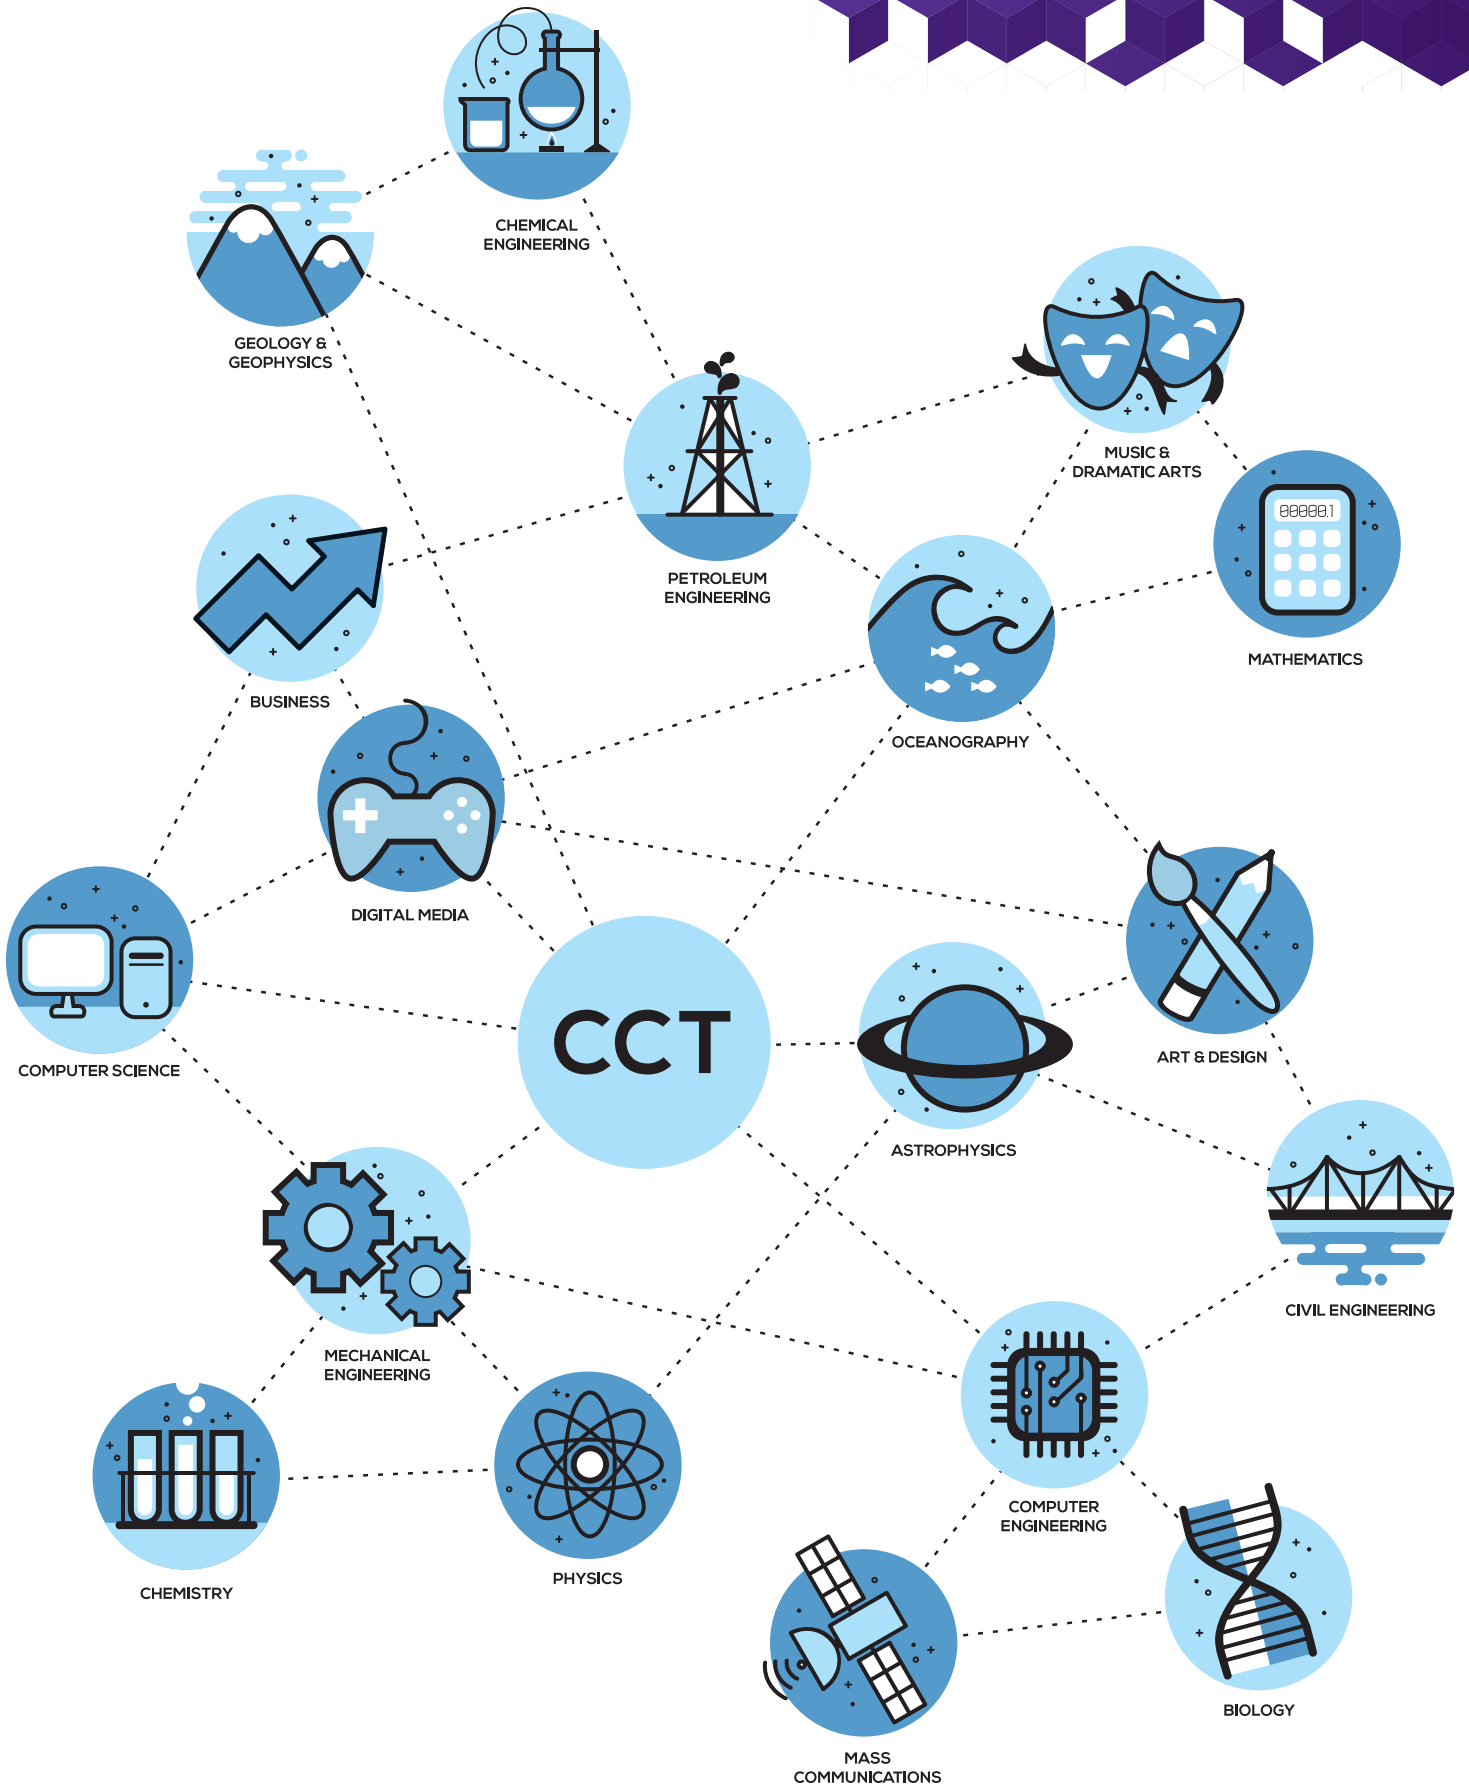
CHEMICAL ENGINEERING

GEOLOGY & GEOPHYSICS

MUSIC & DRAMATIC ARTS

PETROLEUM ENGINEERING

88888.1

MATHEMATICS

BUSINESS

OCEANOGRAPHY

DIGITAL MEDIA

CCT

ART & DESIGN

COMPUTER SCIENCE

ASTROPHYSICS

CIVIL ENGINEERING

MECHANICAL ENGINEERING

COMPUTER ENGINEERING

CHEMISTRY

PHYSICS

BIOLOGY

MASS COMMUNICATIONS